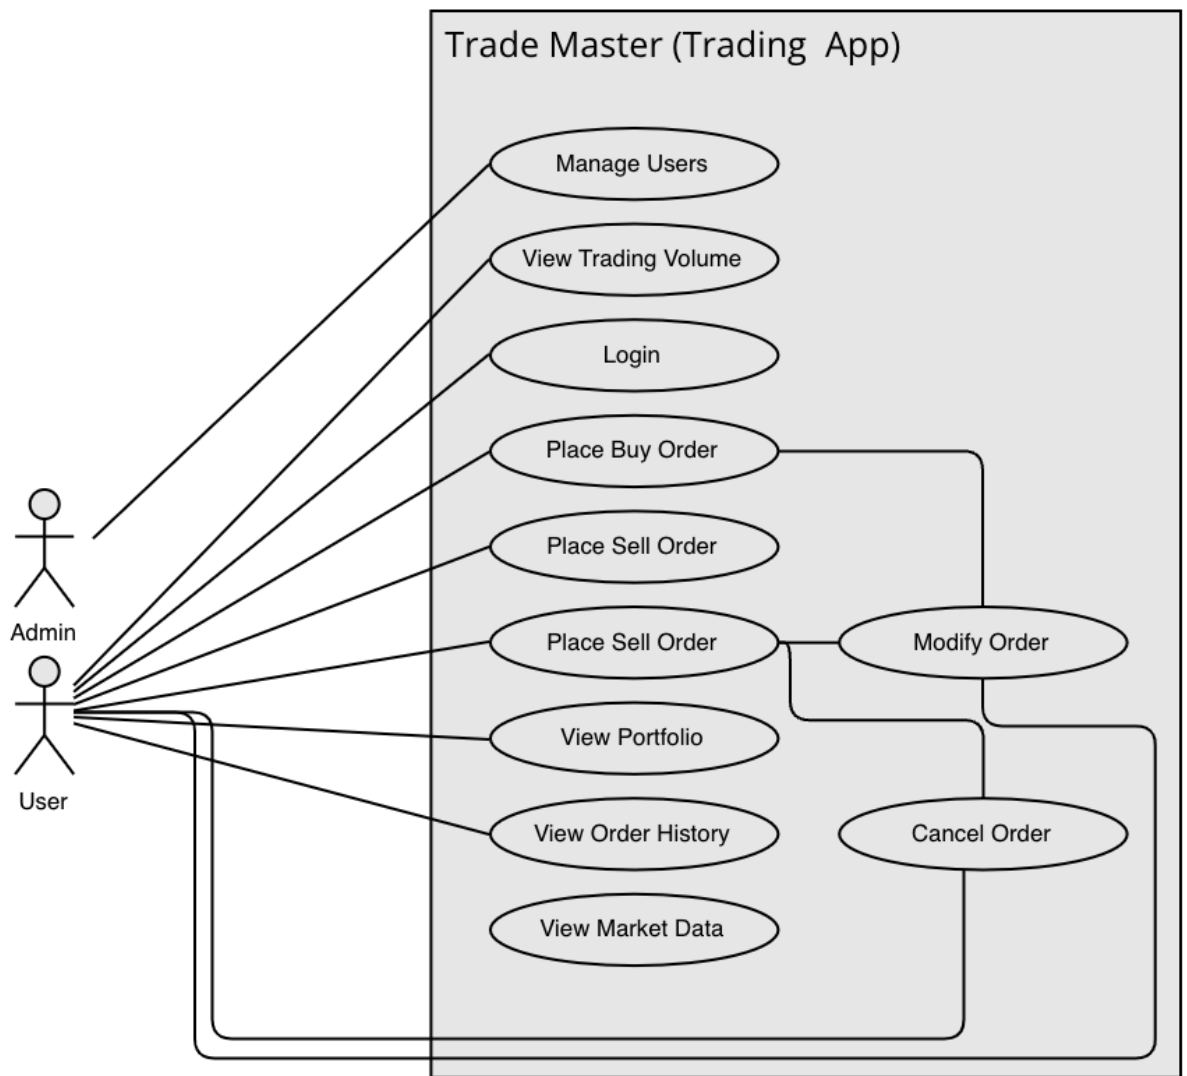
Trade Master (Trading App)

Admin

User

Manage Users

View Trading Volume

Login

Place Buy Order

Place Sell Order

Place Sell Order

Modify Order

View Portfolio

View Order History

Cancel Order

View Market Data